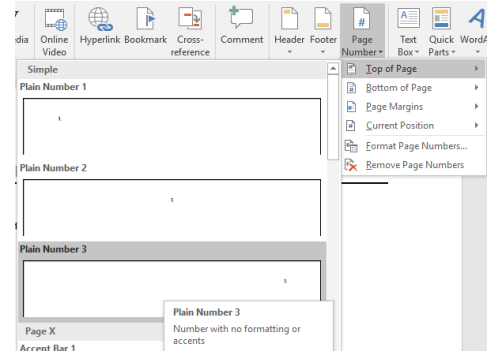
dia Online Video Hyperlink Bookmark Cross-reference Comment Header Footer Page Number Text Box Quick Parts WordA

Simple

Plain Number 1

1

Plain Number 2

1

Plain Number 3

1

Page X

Accent Bar 1

Top of Page

Bottom of Page

Page Margins

Current Position

Format Page Numbers...

Remove Page Numbers

Plain Number 3

Number with no formatting or accents